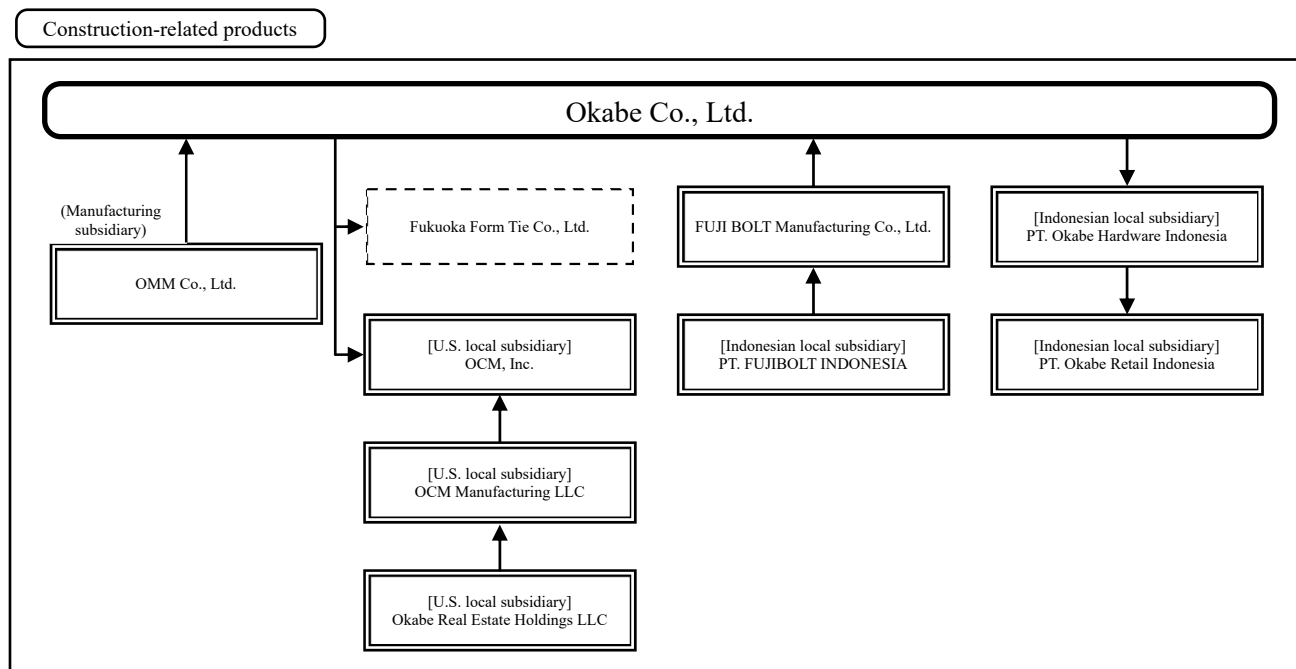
Construction-related products

Okabe Co., Ltd.

(Manufacturing subsidiary)

OMM Co., Ltd.

Fukuoka Form Tie Co., Ltd.

[U.S. local subsidiary]
OCM, Inc.

[U.S. local subsidiary]
OCM Manufacturing LLC

[U.S. local subsidiary]
Okabe Real Estate Holdings LLC

FUJI BOLT Manufacturing Co., Ltd.

[Indonesian local subsidiary]
PT. FUJIBOLT INDONESIA

[Indonesian local subsidiary]
PT. Okabe Hardware Indonesia

[Indonesian local subsidiary]
PT. Okabe Retail Indonesia